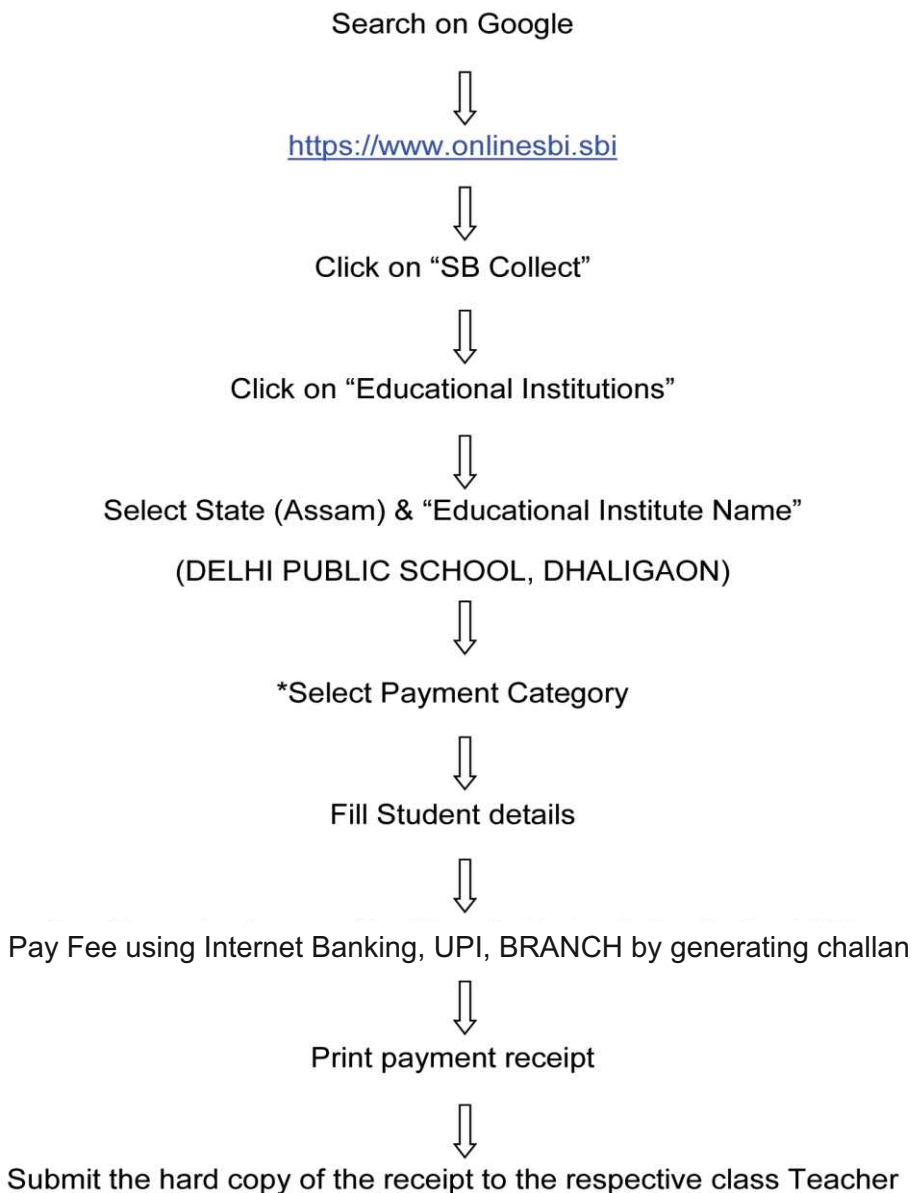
Search on Google

https://www.onlinesbi.sbi

Click on “SB Collect”

Click on “Educational Institutions”

Select State (Assam) & “Educational Institute Name”

(DELHI PUBLIC SCHOOL, DHALIGAON)

*Select Payment Category

Fill Student details

Pay Fee using Internet Banking, UPI, BRANCH by generating challan

Print payment receipt

Submit the hard copy of the receipt to the respective class Teacher